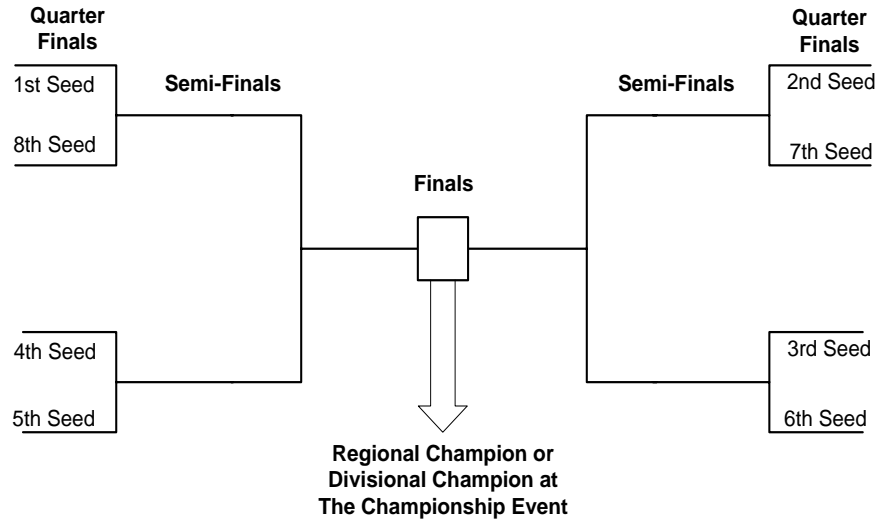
Quarter Finals

1st Seed

8th Seed

4th Seed

5th Seed

Semi-Finals

Finals

Semi-Finals

Quarter Finals

2nd Seed

7th Seed

3rd Seed

6th Seed

Regional Champion or Divisional Champion at The Championship Event